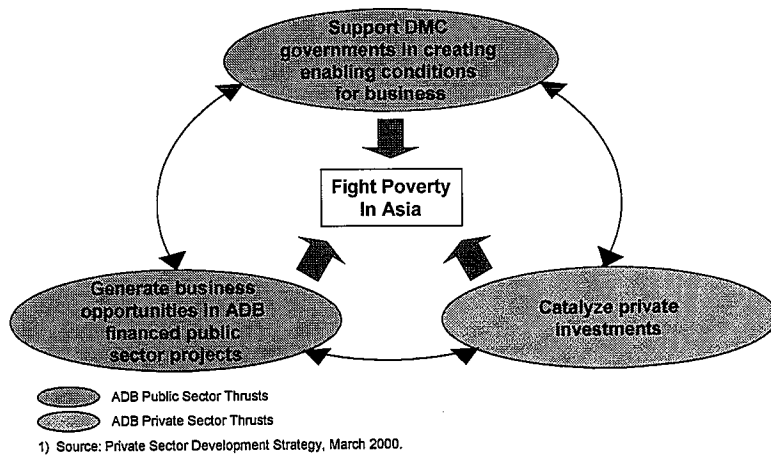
Support DMC governments in creating enabling conditions for business

Fight Poverty In Asia

Generate business opportunities in ADB financed public sector projects

Catalyze private investments

ADB Public Sector Thrusts

ADB Private Sector Thrusts

1) Source: Private Sector Development Strategy, March 2000.